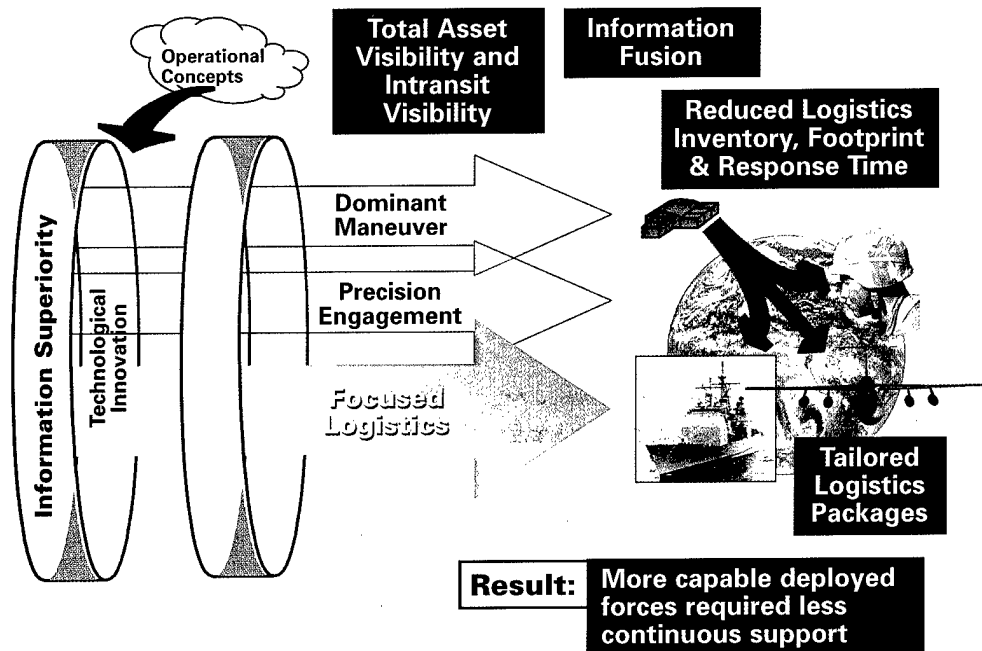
Operational Concepts

Total Asset Visibility and Intransit Visibility

Information Fusion

Reduced Logistics Inventory, Footprint & Response Time

Information Superiority

Technological Innovation

Dominant Maneuver

Precision Engagement

Focused Logistics

Tailored Logistics Packages

Result: More capable deployed forces required less continuous support